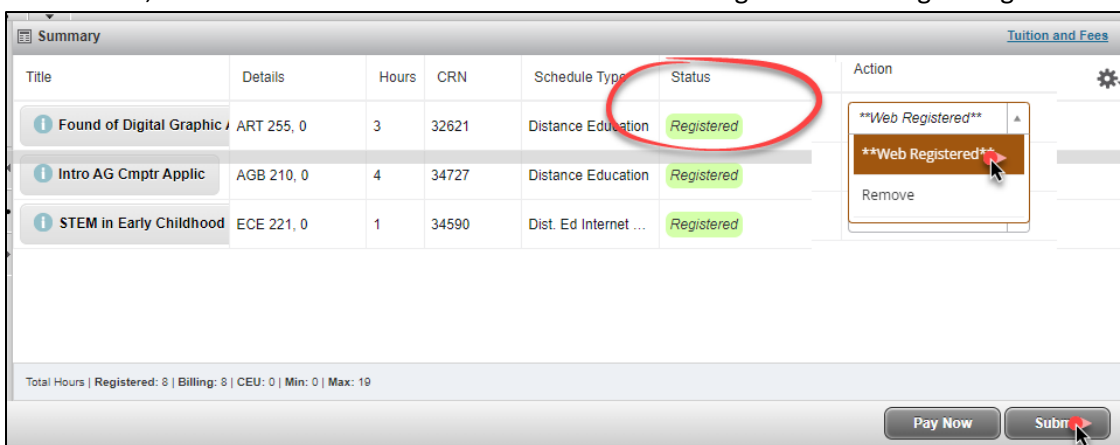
Summary

Tuition and Fees

| Title | Details | Hours | CRN | Schedule Type | Status | Action |
|---|---|---|---|---|---|---|
| Found of Digital Graphic | ART 255, 0 | 3 | 32621 | Distance Education | Registered | \*\*Web Registered\*\* |
| Intro AG Cmptr Applic | AGB 210, 0 | 4 | 34727 | Distance Education | Registered | \*\*Web Registered\*\* |
| STEM in Early Childhood | ECE 221, 0 | 1 | 34590 | Dist. Ed Internet ... | Registered | Remove |

Total Hours | Registered: 8 | Billing: 8 | CEU: 0 | Min: 0 | Max: 19

Pay Now

Subm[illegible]